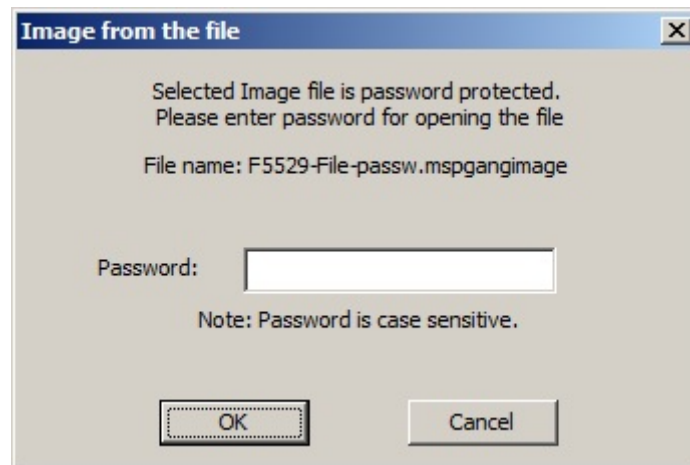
Image from the file

Selected Image file is password protected.
Please enter password for opening the file

File name: F5529-File-passw.mspgangimage

Password:

Note: Password is case sensitive.

OK

Cancel